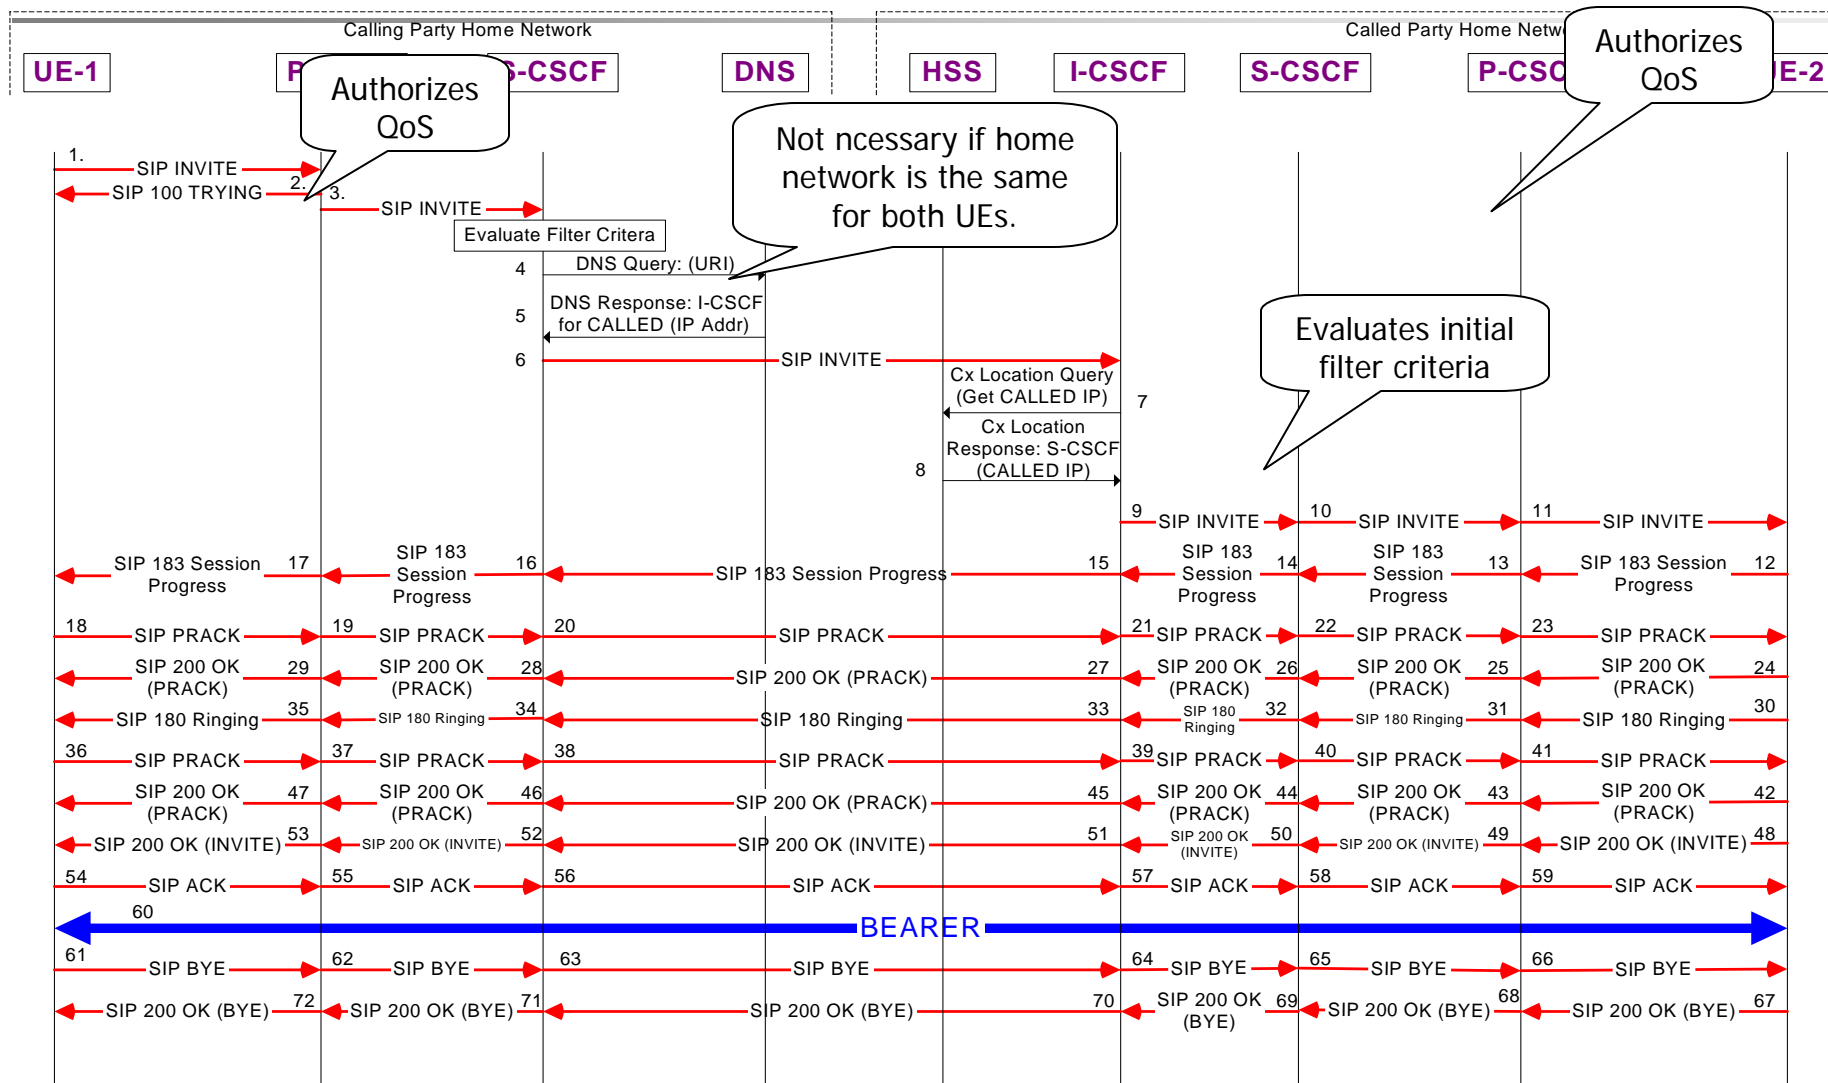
Calling Party Home Network

Called Party Home Netw

UE-1

P

Authorizes QoS

S-CSCF

DNS

HSS

I-CSCF

S-CSCF

P-CSC

Authorizes QoS

E-2

Not ncessary if home network is the same for both UEs.

1. SIP INVITE

2. SIP 100 TRYING

3. SIP INVITE

Evaluate Filter Critera

4 DNS Query: (URI)

5 DNS Response: I-CSCF for CALLED (IP Addr)

6 SIP INVITE

Evaluates initial filter criteria

Cx Location Query (Get CALLED IP) 7

Cx Location Response: S-CSCF (CALLED IP) 8

9 SIP INVITE

10 SIP INVITE

11 SIP INVITE

SIP 183 Session Progress 17

SIP 183 Session Progress 16

SIP 183 Session Progress 15

SIP 183 Session Progress 14

SIP 183 Session Progress 13

SIP 183 Session Progress 12

18 SIP PRACK

19 SIP PRACK

20 SIP PRACK

21 SIP PRACK

22 SIP PRACK

23 SIP PRACK

SIP 200 OK (PRACK) 29

SIP 200 OK (PRACK) 28

SIP 200 OK (PRACK) 27

SIP 200 OK (PRACK) 26

SIP 200 OK (PRACK) 25

SIP 200 OK (PRACK) 24

SIP 180 Ringing 35

SIP 180 Ringing 34

SIP 180 Ringing 33

SIP 180 Ringing 32

SIP 180 Ringing 31

SIP 180 Ringing 30

36 SIP PRACK

37 SIP PRACK

38 SIP PRACK

39 SIP PRACK

40 SIP PRACK

41 SIP PRACK

SIP 200 OK (PRACK) 47

SIP 200 OK (PRACK) 46

SIP 200 OK (PRACK) 45

SIP 200 OK (PRACK) 44

SIP 200 OK (PRACK) 43

SIP 200 OK (PRACK) 42

SIP 200 OK (INVITE) 53

SIP 200 OK (INVITE) 52

SIP 200 OK (INVITE) 51

SIP 200 OK (INVITE) 50

SIP 200 OK (INVITE) 49

SIP 200 OK (INVITE) 48

54 SIP ACK

55 SIP ACK

56 SIP ACK

57 SIP ACK

58 SIP ACK

59 SIP ACK

60 BEARER

61 SIP BYE

62 SIP BYE

63 SIP BYE

64 SIP BYE

65 SIP BYE

66 SIP BYE

SIP 200 OK (BYE) 72

SIP 200 OK (BYE) 71

SIP 200 OK (BYE) 70

SIP 200 OK (BYE) 69

SIP 200 OK (BYE) 68

SIP 200 OK (BYE) 67